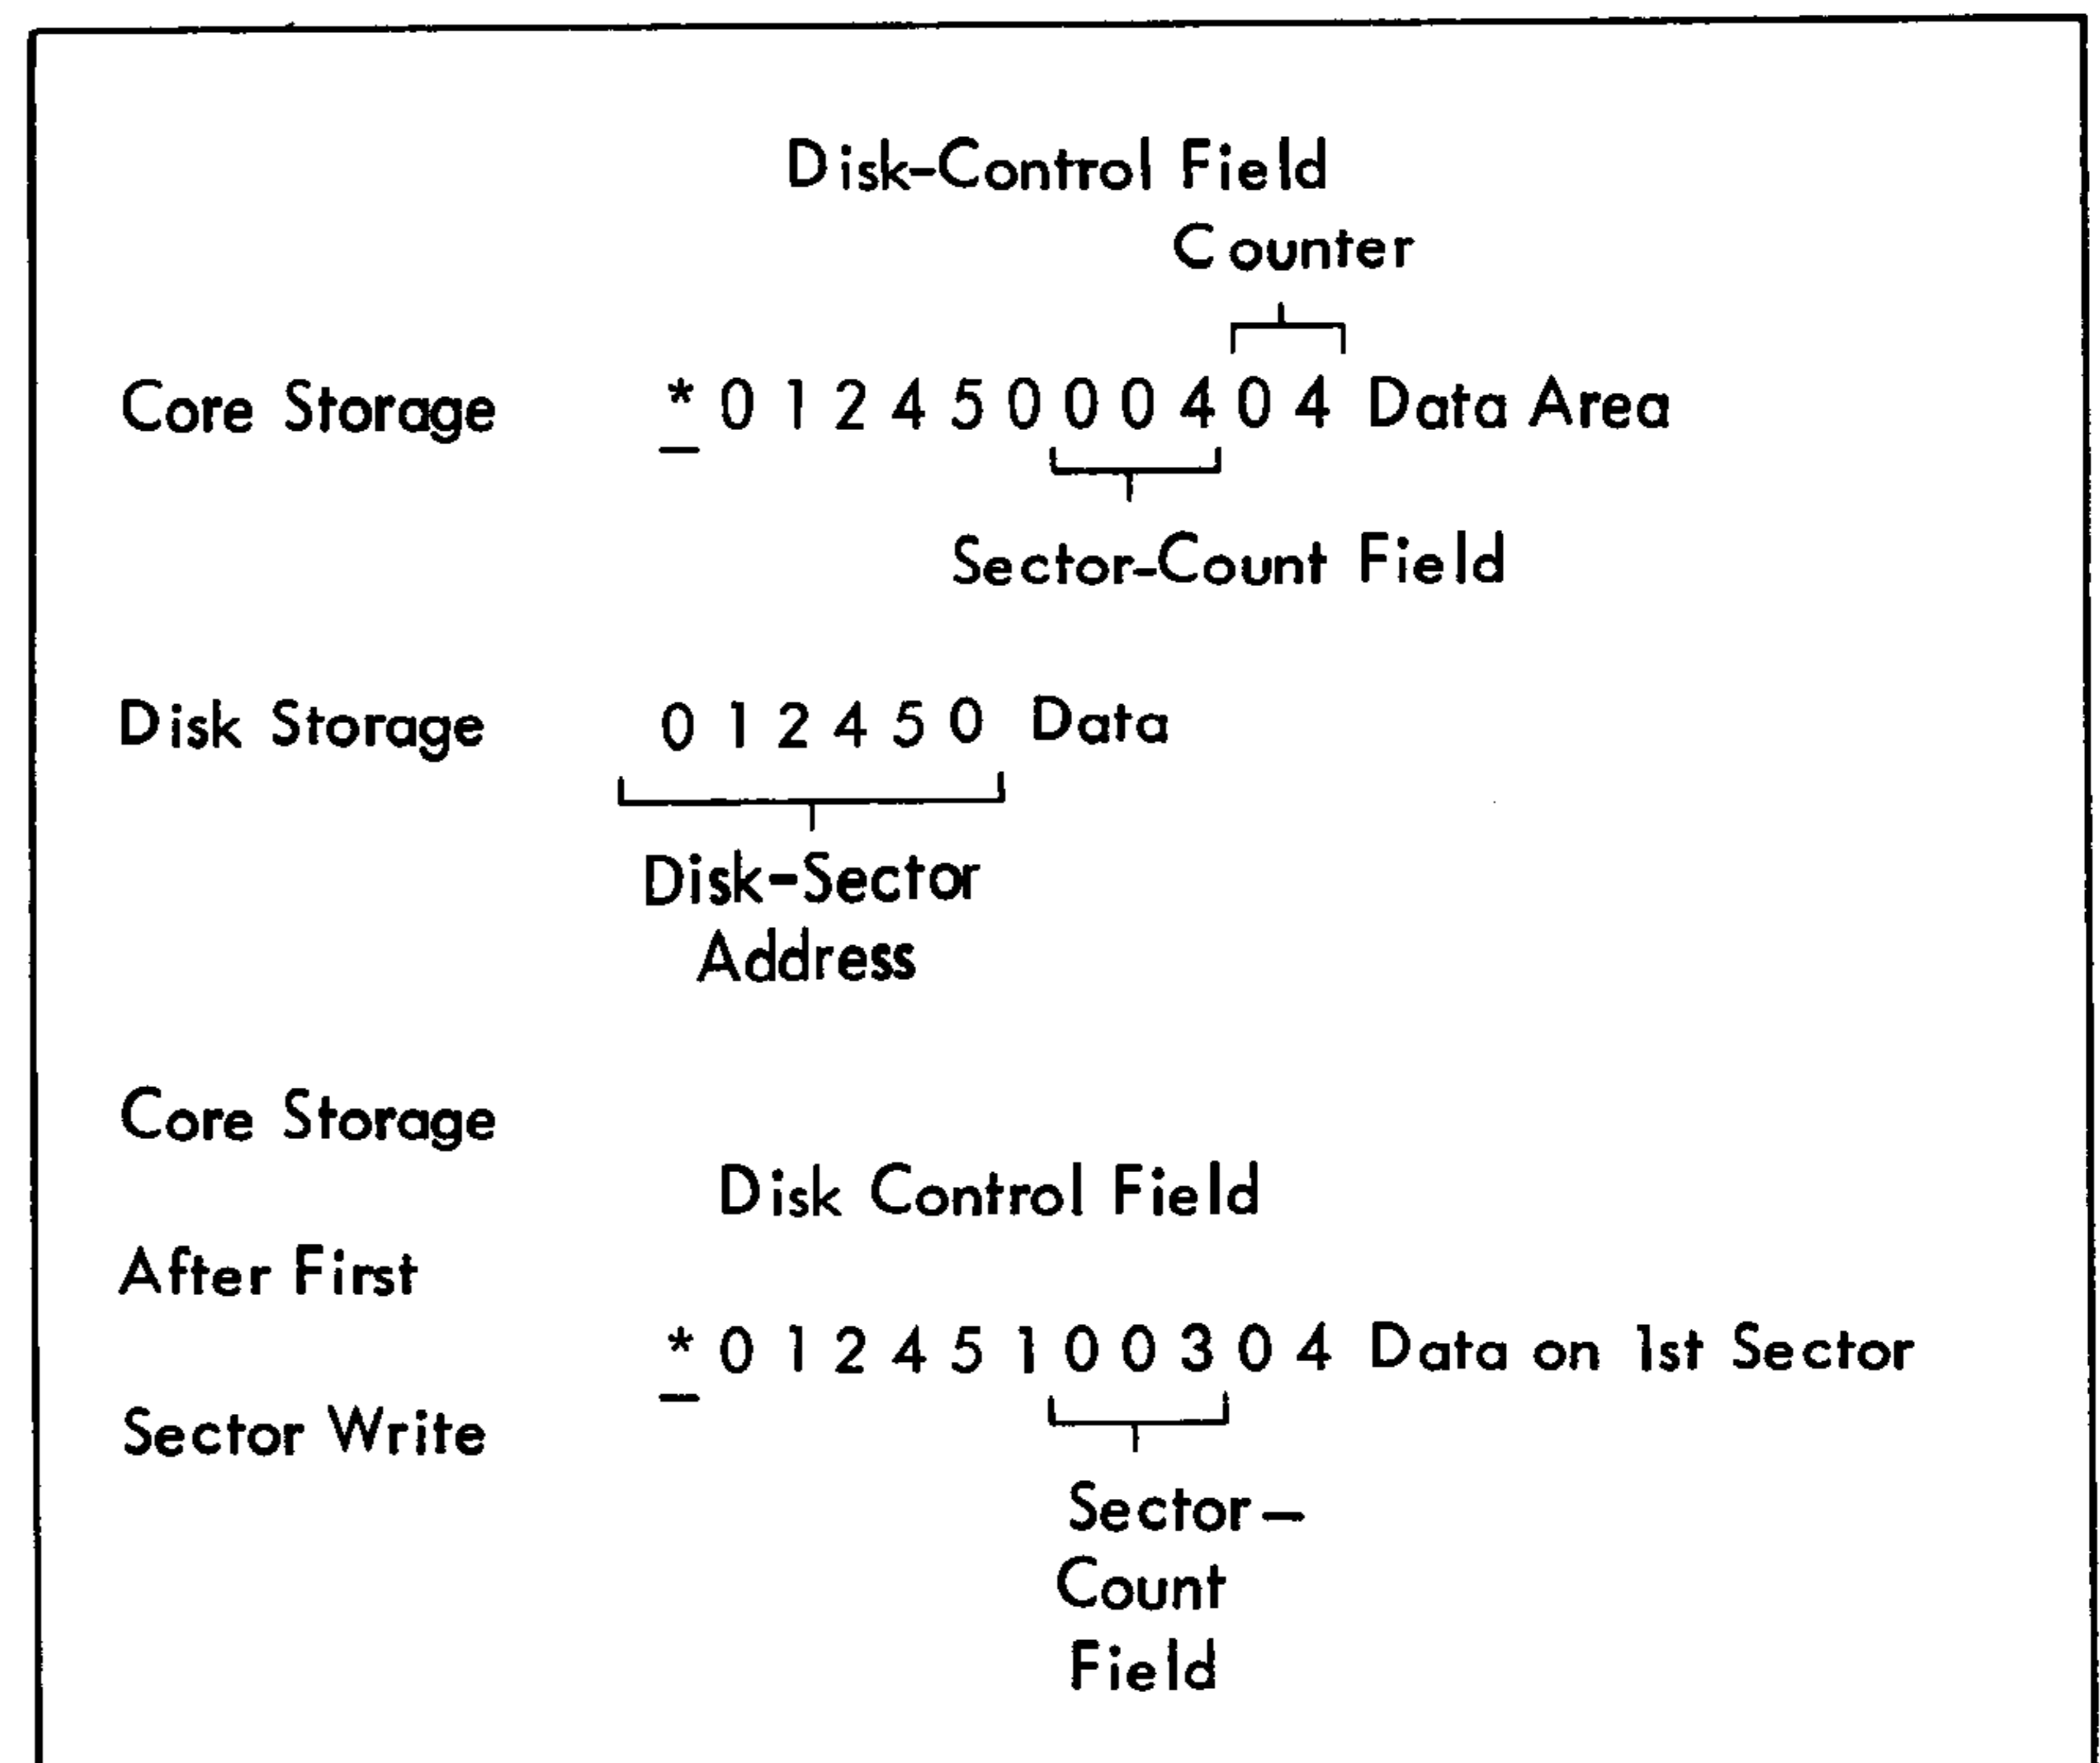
Disk-Control Field

Counter

Core Storage $\underline{*}$ 0 1 2 4 5 0 0 0 4 0 4 Data Area

Sector-Count Field

Disk Storage 0 1 2 4 5 0 Data

Disk-Sector Address

Core Storage

Disk Control Field

After First

$\underline{*}$ 0 1 2 4 5 1 0 0 3 0 4 Data on 1st Sector

Sector Write

Sector-Count Field